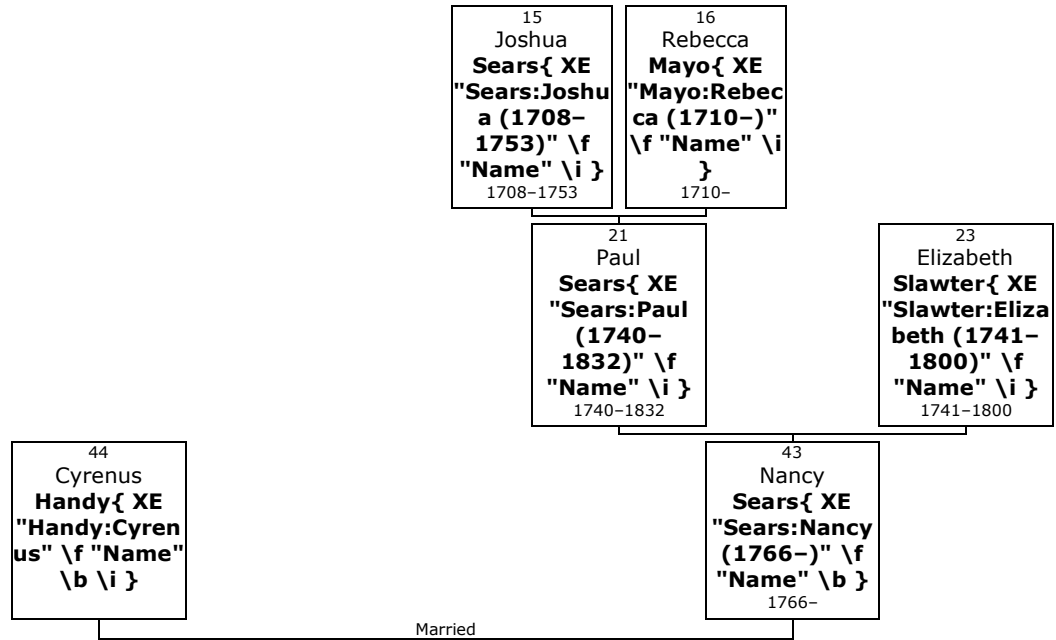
15
Joshua
Sears{ XE "Sears:Joshua (1708–1753)" \f "Name" \i }
1708–1753

16
Rebecca
Mayo{ XE "Mayo:Rebecca (1710–)" \f "Name" \i }
1710–

21
Paul
Sears{ XE "Sears:Paul (1740–1832)" \f "Name" \i }
1740–1832

23
Elizabeth
Slawter{ XE "Slawter:Elizabeth (1741–1800)" \f "Name" \i }
1741–1800

44
Cyrenus
Handy{ XE "Handy:Cyrenus" \f "Name" \b \i }

43
Nancy
Sears{ XE "Sears:Nancy (1766–)" \f "Name" \b }
1766–

Married